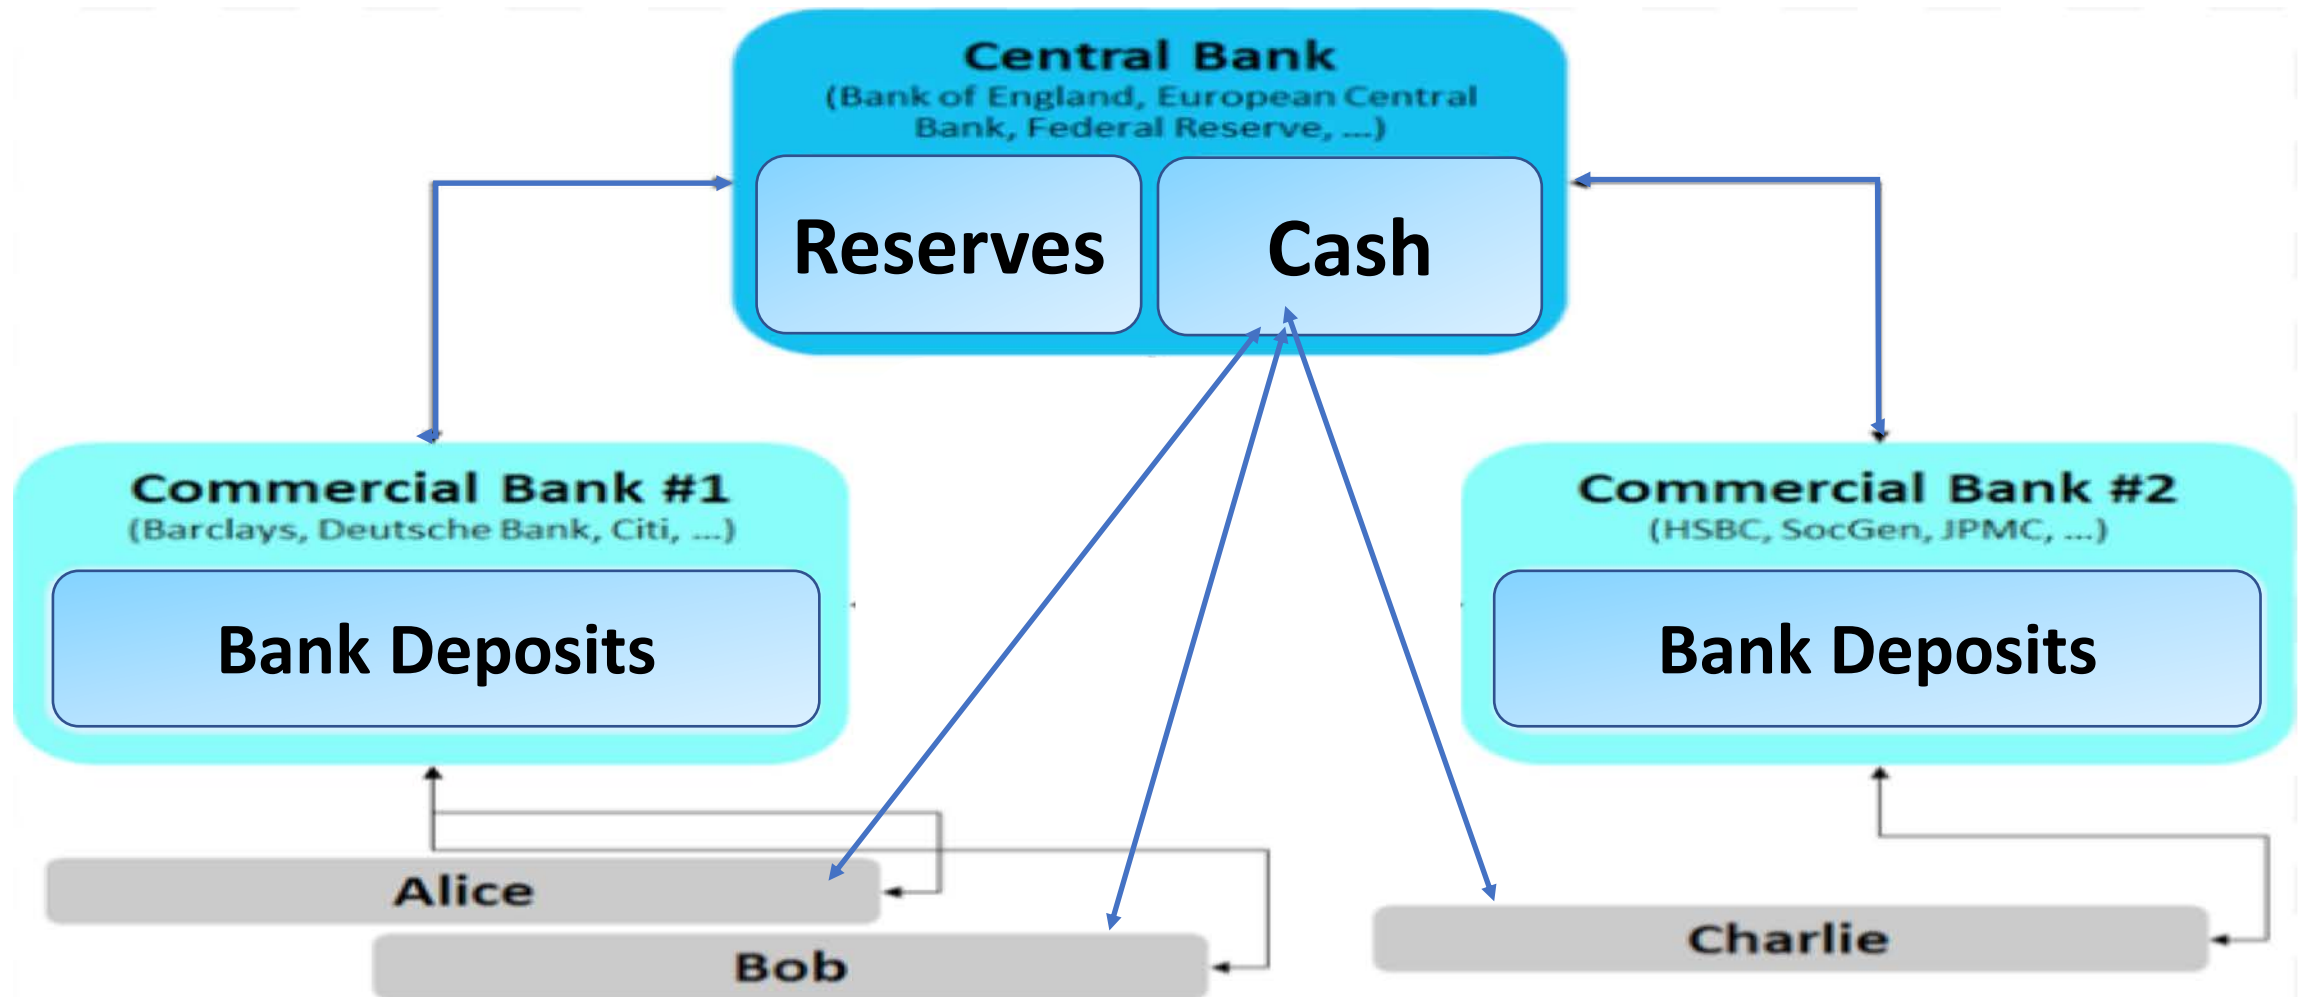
Central Bank
(Bank of England, European Central Bank, Federal Reserve, ...)

Reserves

Cash

Commercial Bank #1
(Barclays, Deutsche Bank, Citi, ...)

Bank Deposits

Commercial Bank #2
(HSBC, SocGen, JPMC, ...)

Bank Deposits

Alice

Bob

Charlie